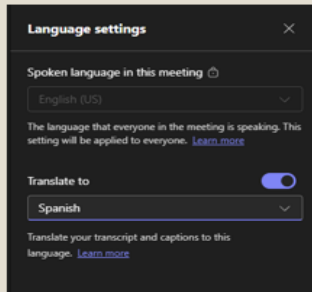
Language settings

Spoken language in this meeting

English (US)

The language that everyone in the meeting is speaking. This setting will be applied to everyone. Learn more

Translate to

Spanish

Translate your transcript and captions to this language. Learn more